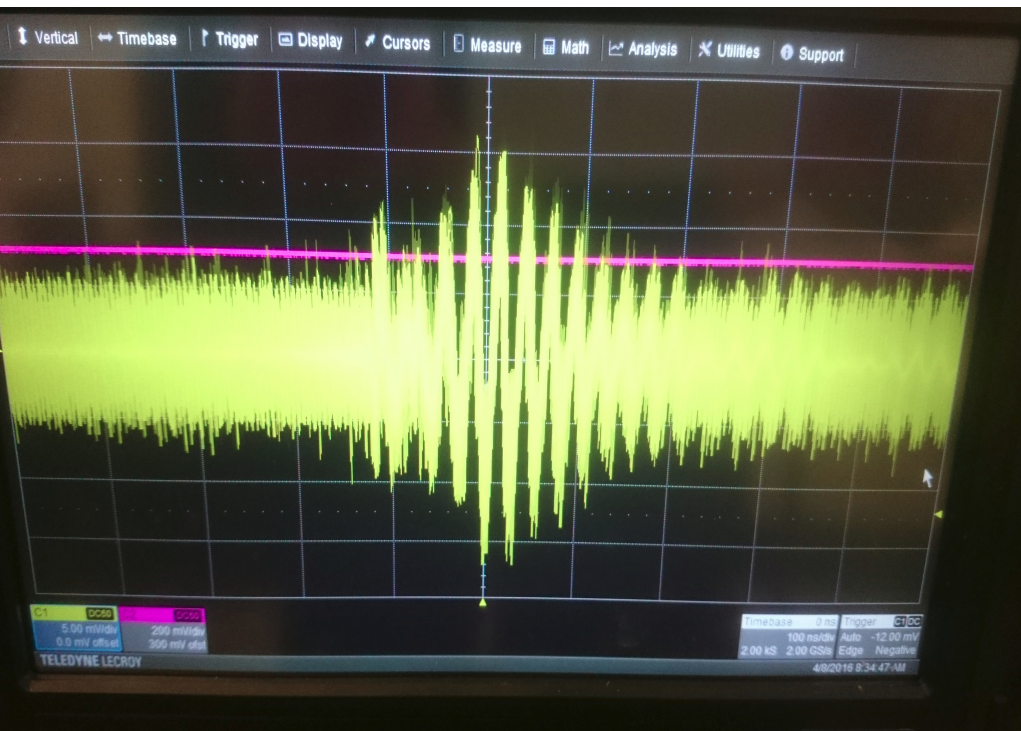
Vertical Timebase Trigger Display Cursors Measure Math Analysis Utilities Support

C1 DC50
5.00 mV/div
0.0 mV offset

C2 DC50
200 mV/div
300 mV offst

TELEDYNE LECROY

Timebase 0 ns
100 ns/div
2.00 kS 2.00 GS/s

Trigger C1 DC
Auto -12.00 mV
Edge Negative

4/8/2016 8:34:47 AM